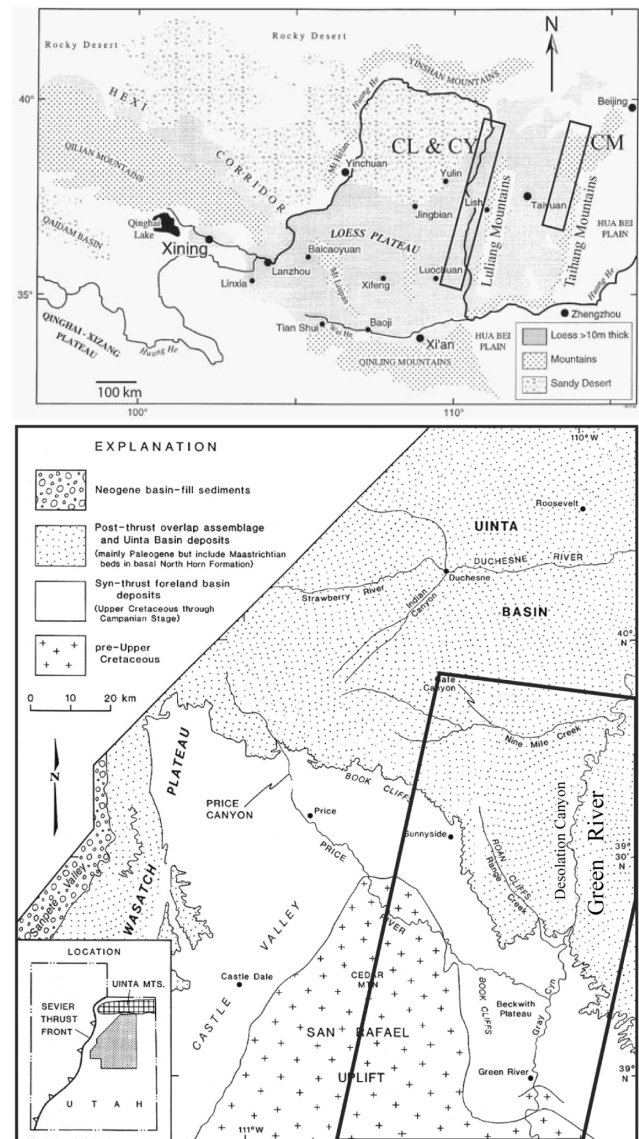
Rocky Desert
Rocky Desert
N
YINSHAN MOUNTAINS
40°
Beijing
HEXI
Huang He
CORRIDOR
QILIAN MOUNTAINS
Mu Us Desert
CL & CY
CM
Yinchuan
Yulin
QAIDAM BASIN
Qinghai Lake
Xining
Jingbian
Lishi
Taiyuan
Luliang Mountains
Taihang Mountains
HUA BEI PLAIN
LOESS PLATEAU
Baicaoyuan
Lanzhou
Linxia
Xifeng
Luochuan
35°
Liupan Mts
Zhengzhou
Huang He
QINGHAI - XIZANG PLATEAU
Tian Shui
Wei He
Baoji
Xi'an
HUA BEI PLAIN
Huang He
QINLING MOUNTAINS
Loess >10m thick
Mountains
Sandy Desert
100 km
100°
110°

EXPLANATION
Neogene basin-fill sediments
Post-thrust overlap assemblage and Uinta Basin deposits (mainly Paleogene but include Maastrichtian beds in basal North Horn Formation)
Syn-thrust foreland basin deposits (Upper Cretaceous through Campanian Stage)
pre-Upper Cretaceous
0 10 20 km
110° W
Roosevelt
UINTA
DUCHESNE RIVER
Duchesne
Strawberry River
Indian Canyon
BASIN
40° N
Gate Canyon
Nine Mile Creek
N
PLATEAU
PRICE CANYON
Price
BOOK CLIFFS
PRICE
Sunnyside
ROAN CLIFFS
Range Creek
Desolation Canyon
Green River
39° 30' N
WASATCH
Sanpete Valley
CASTLE VALLEY
RIVER
Castle Dale
CEDAR MTN
BOOK CLIFFS
Beckwith Plateau
Gray Cyn
SAN RAFAEL
UPLIFT
Green River
39° N
111° W
LOCATION
UINTA MTS.
SEVIER THRUST FRONT
UTAH